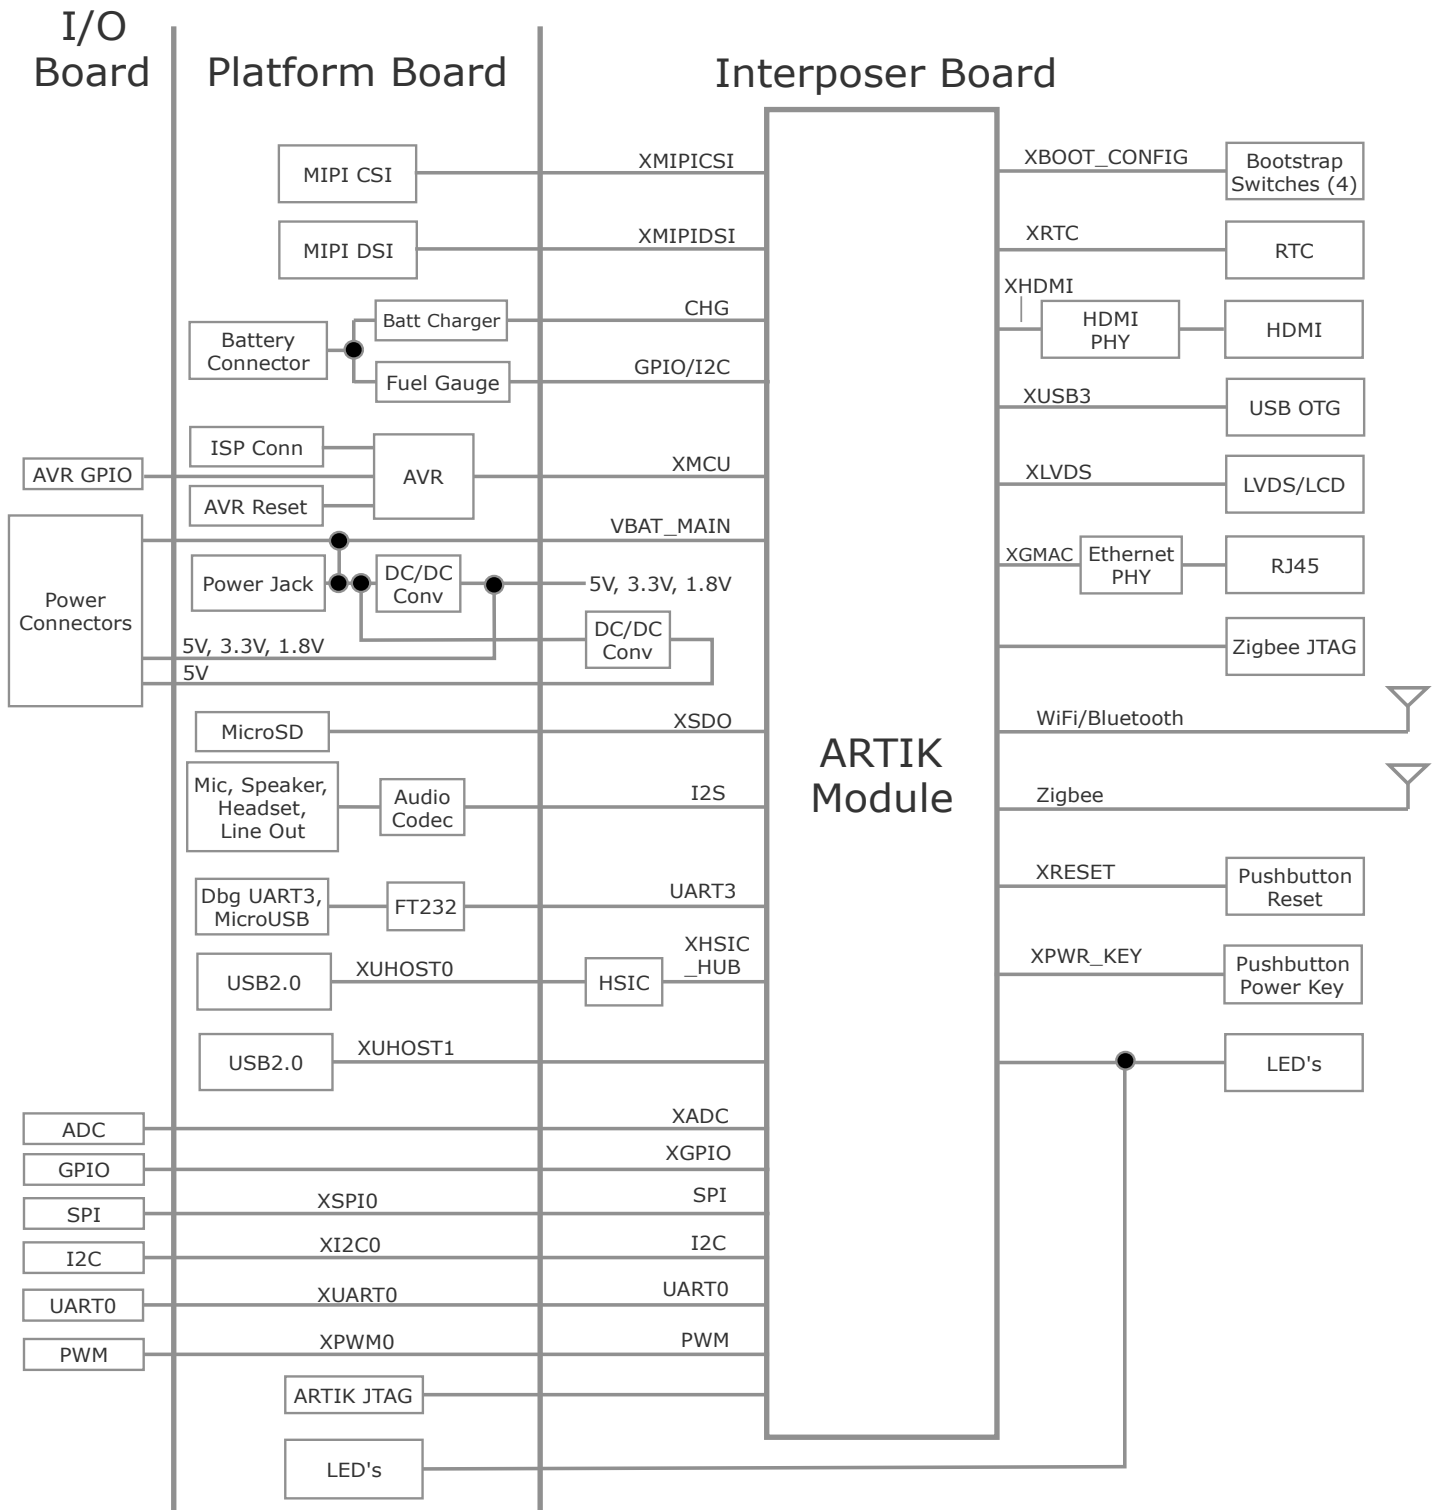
I/O Board

Platform Board

Interposer Board

MIPI CSI
XMIPICSI
MIPI DSI
XMIPIDSI
Battery Connector
Batt Charger
CHG
Fuel Gauge
GPIO/I2C
ISP Conn
AVR GPIO
AVR
XMCU
AVR Reset
VBAT_MAIN
Power Jack
DC/DC Conv
5V, 3.3V, 1.8V
Power Connectors
DC/DC Conv
5V, 3.3V, 1.8V
5V
MicroSD
XSDO
Mic, Speaker, Headset, Line Out
Audio Codec
I2S
Dbg UART3, MicroUSB
FT232
UART3
USB2.0
XUHOST0
HSIC
XHSIC _HUB
USB2.0
XUHOST1
ADC
XADC
GPIO
XGPIO
SPI
XSPI0
SPI
I2C
XI2C0
I2C
UART0
XUART0
UART0
PWM
XPWM0
PWM
ARTIK JTAG
LED's

ARTIK Module

XBOOT_CONFIG
Bootstrap Switches (4)
XRTC
RTC
XHDMI
HDMI PHY
HDMI
XUSB3
USB OTG
XLVDS
LVDS/LCD
XGMAC
Ethernet PHY
RJ45
Zigbee JTAG
WiFi/Bluetooth
Zigbee
XRESET
Pushbutton Reset
XPWR_KEY
Pushbutton Power Key
LED's